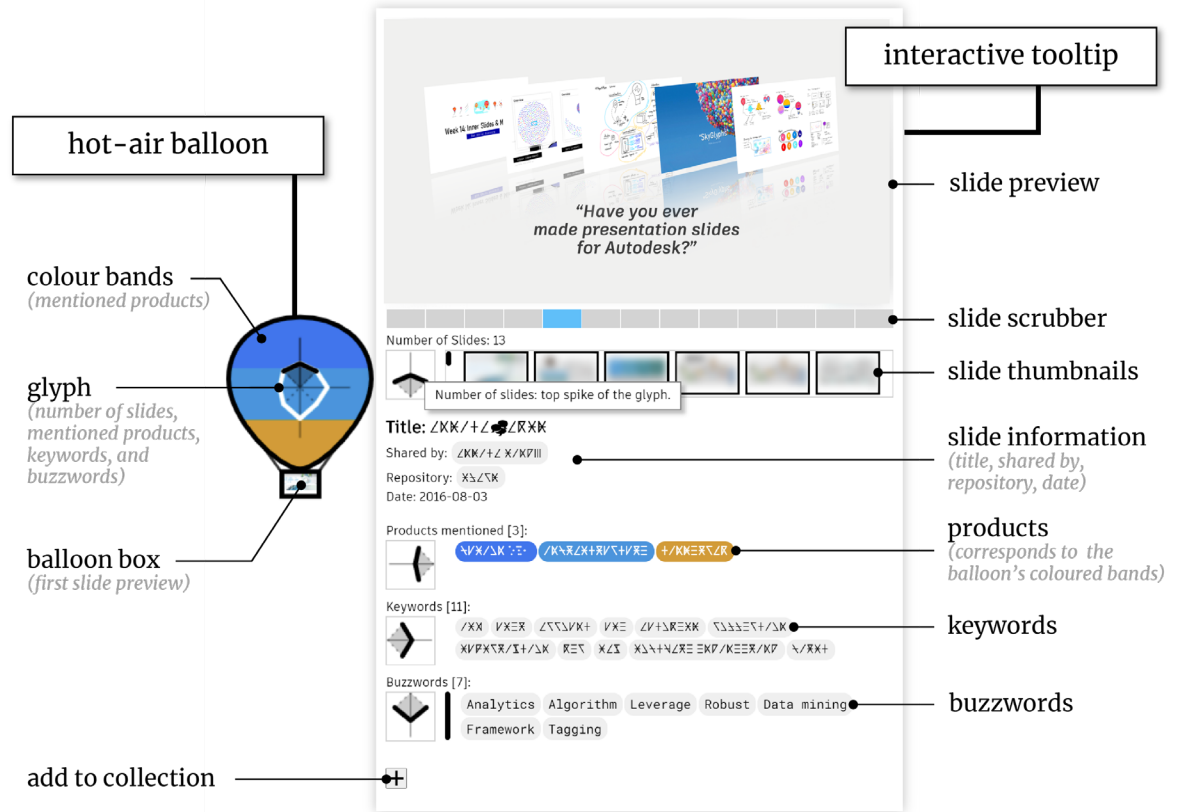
hot-air balloon

colour bands
(mentioned products)

glyph
(number of slides, mentioned products, keywords, and buzzwords)

balloon box
(first slide preview)

add to collection

interactive tooltip

Week 14: Inner Slides & M

SkiSlights

"Have you ever made presentation slides for Autodesk?"

slide preview

slide scrubber

Number of Slides: 13

slide thumbnails

Number of slides: top spike of the glyph.

Title: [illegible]

Shared by: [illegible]

Repository: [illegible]

Date: 2016-08-03

slide information
(title, shared by, repository, date)

Products mentioned [3]:

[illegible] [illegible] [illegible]

products
(corresponds to the balloon's coloured bands)

Keywords [11]:

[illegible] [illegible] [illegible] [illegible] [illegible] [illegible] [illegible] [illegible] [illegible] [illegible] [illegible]

keywords

Buzzwords [7]:

Analytics Algorithm Leverage Robust Data mining Framework Tagging

buzzwords